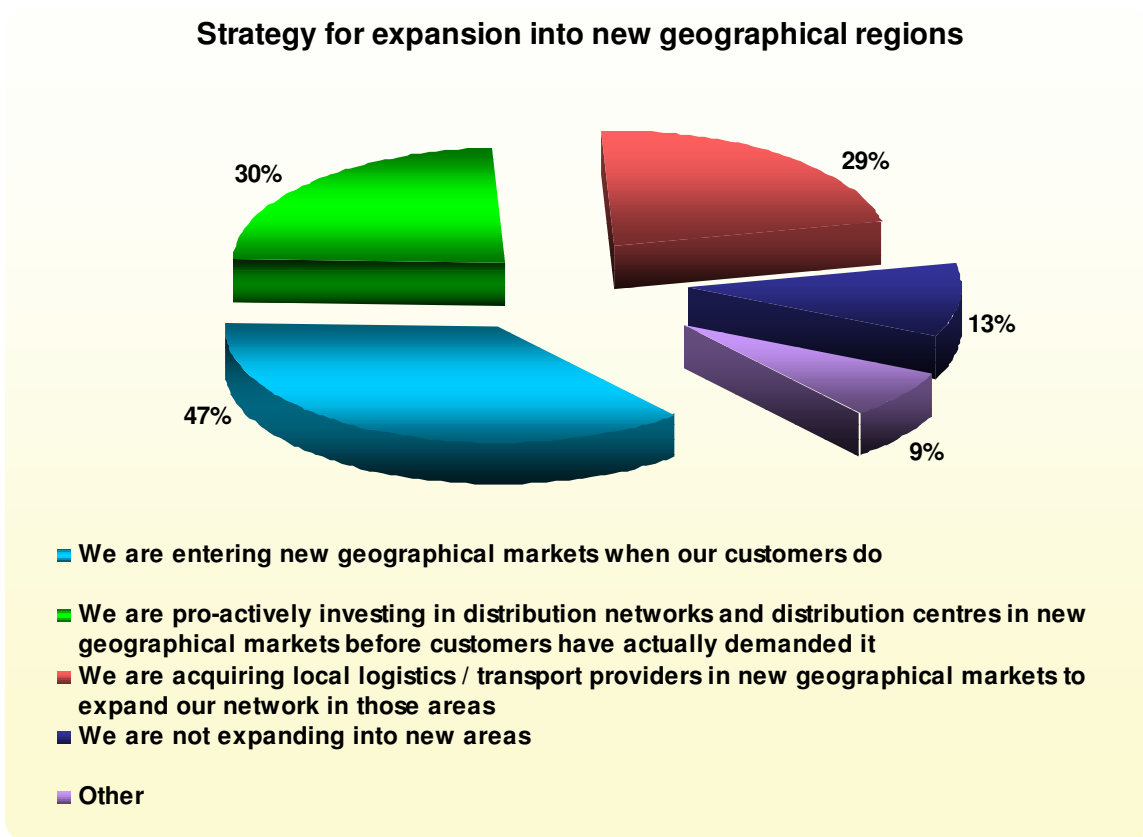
Strategy for expansion into new geographical regions

30%

29%

13%

47%

9%

We are entering new geographical markets when our customers do

We are pro-actively investing in distribution networks and distribution centres in new geographical markets before customers have actually demanded it

We are acquiring local logistics / transport providers in new geographical markets to expand our network in those areas

We are not expanding into new areas

Other